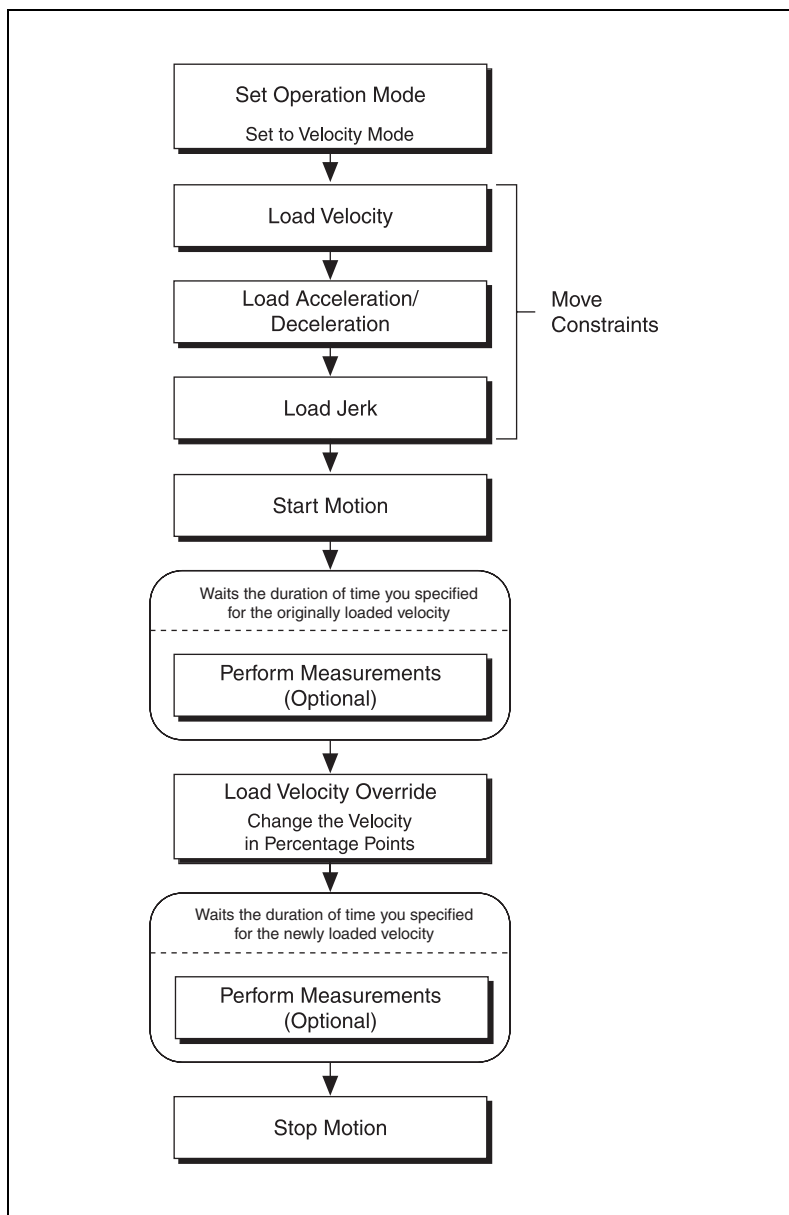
Set Operation Mode
Set to Velocity Mode

Load Velocity

Load Acceleration/
Deceleration

Load Jerk

Move
Constraints

Start Motion

Waits the duration of time you specified for the originally loaded velocity

Perform Measurements
(Optional)

Load Velocity Override
Change the Velocity in Percentage Points

Waits the duration of time you specified for the newly loaded velocity

Perform Measurements
(Optional)

Stop Motion